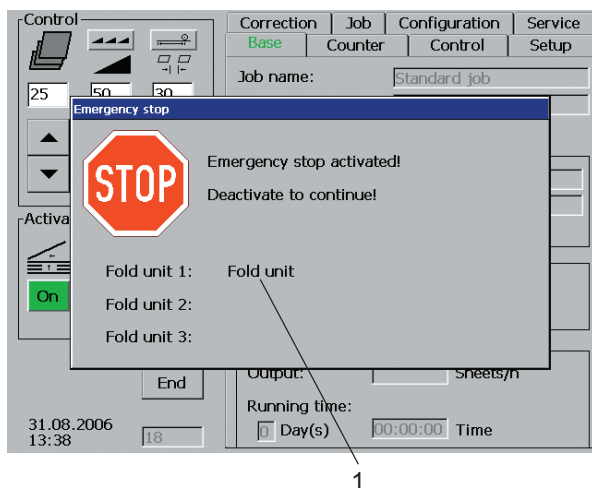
Control

25 50 30

Correction | Job | Configuration | Service
Base | Counter | Control | Setup

Job name: Standard job

Emergency stop

STOP

Emergency stop activated!

Deactivate to continue!

Fold unit 1: Fold unit

Fold unit 2:

Fold unit 3:

Activa

On

End

Output: Sheets/h

Running time:

0 Day(s) 00:00:00 Time

31.08.2006
13:38

18

1